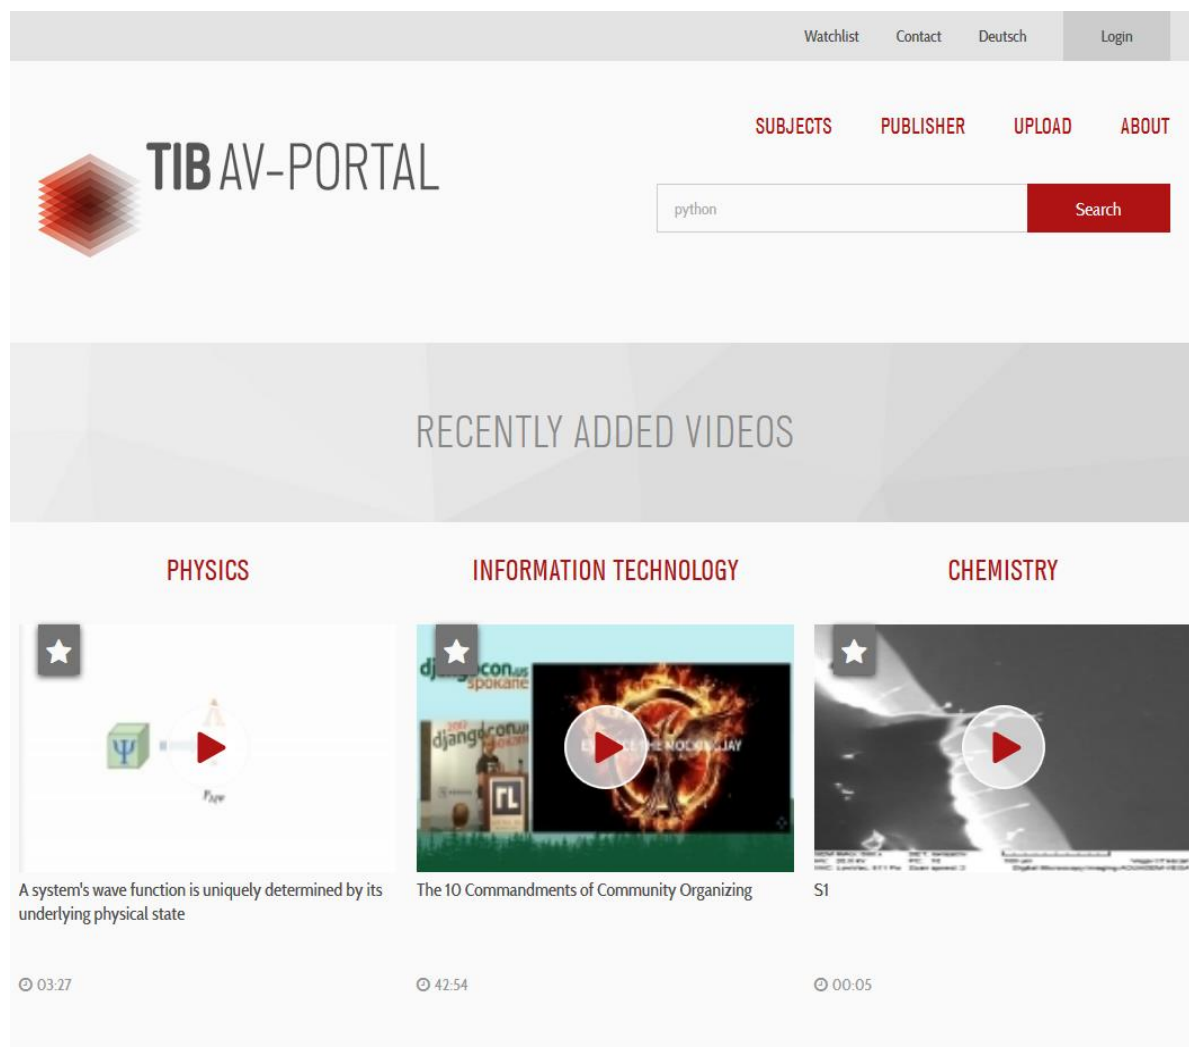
Watchlist Contact Deutsch Login

TIB AV-PORTAL

SUBJECTS PUBLISHER UPLOAD ABOUT

python Search

RECENTLY ADDED VIDEOS

PHYSICS

$\Psi$

A system's wave function is uniquely determined by its underlying physical state

03:27

INFORMATION TECHNOLOGY

djangocon.us spokane

djangocon.us

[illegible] THE MOCKINGJAY

The 10 Commandments of Community Organizing

42:54

CHEMISTRY

S1

00:05